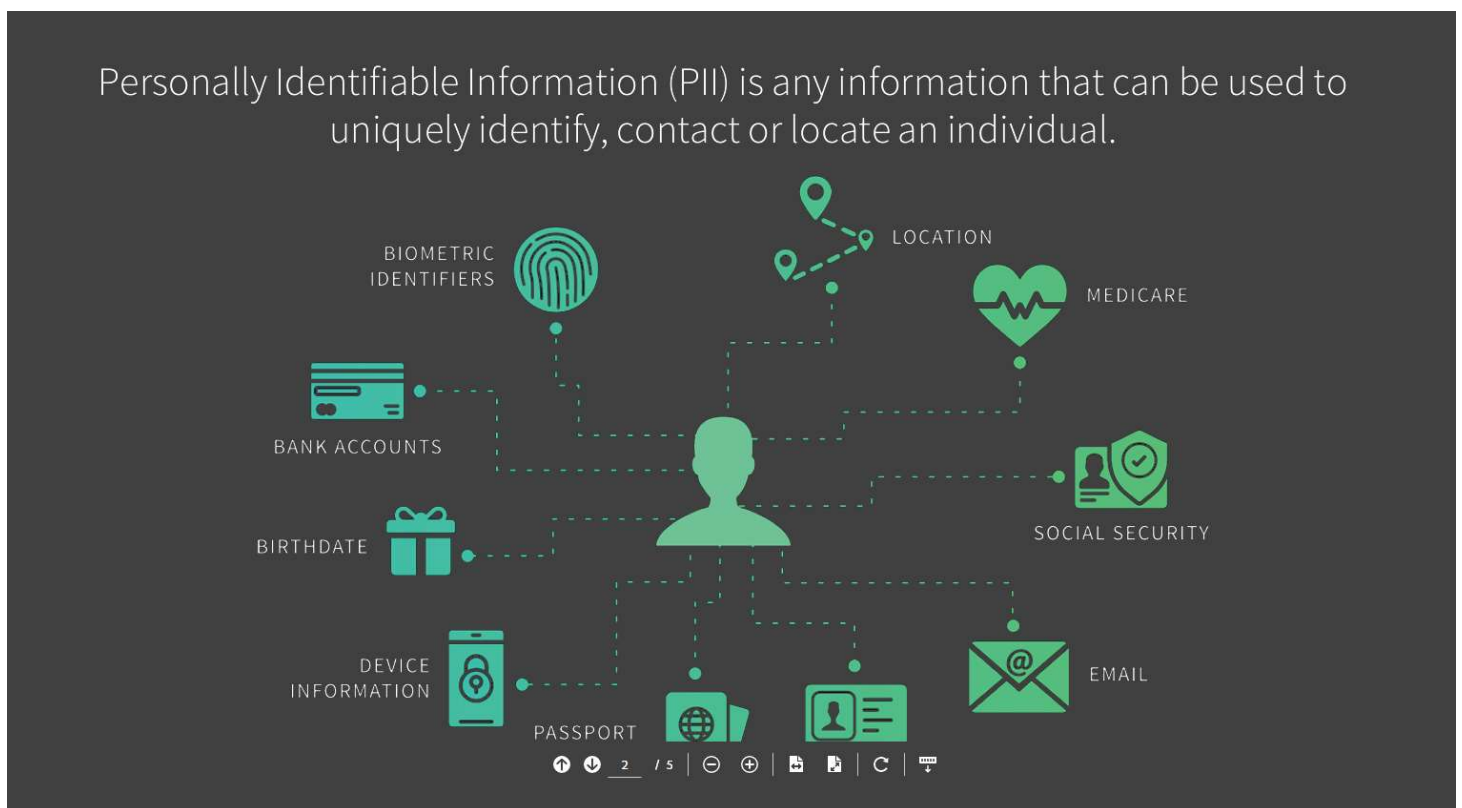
Personally Identifiable Information (PII) is any information that can be used to uniquely identify, contact or locate an individual.

BIOMETRIC IDENTIFIERS

LOCATION

MEDICARE

BANK ACCOUNTS

SOCIAL SECURITY

BIRTHDATE

DEVICE INFORMATION

EMAIL

PASSPORT

2 / 5